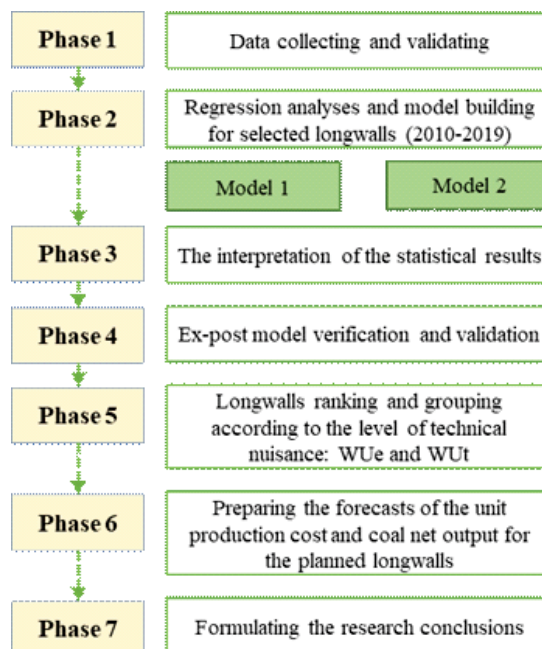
Phase 1
Data collecting and validating

Phase 2
Regression analyses and model building for selected longwalls (2010-2019)

Model 1
Model 2

Phase 3
The interpretation of the statistical results

Phase 4
Ex-post model verification and validation

Phase 5
Longwalls ranking and grouping according to the level of technical nuisance: WUe and WUt

Phase 6
Preparing the forecasts of the unit production cost and coal net output for the planned longwalls

Phase 7
Formulating the research conclusions